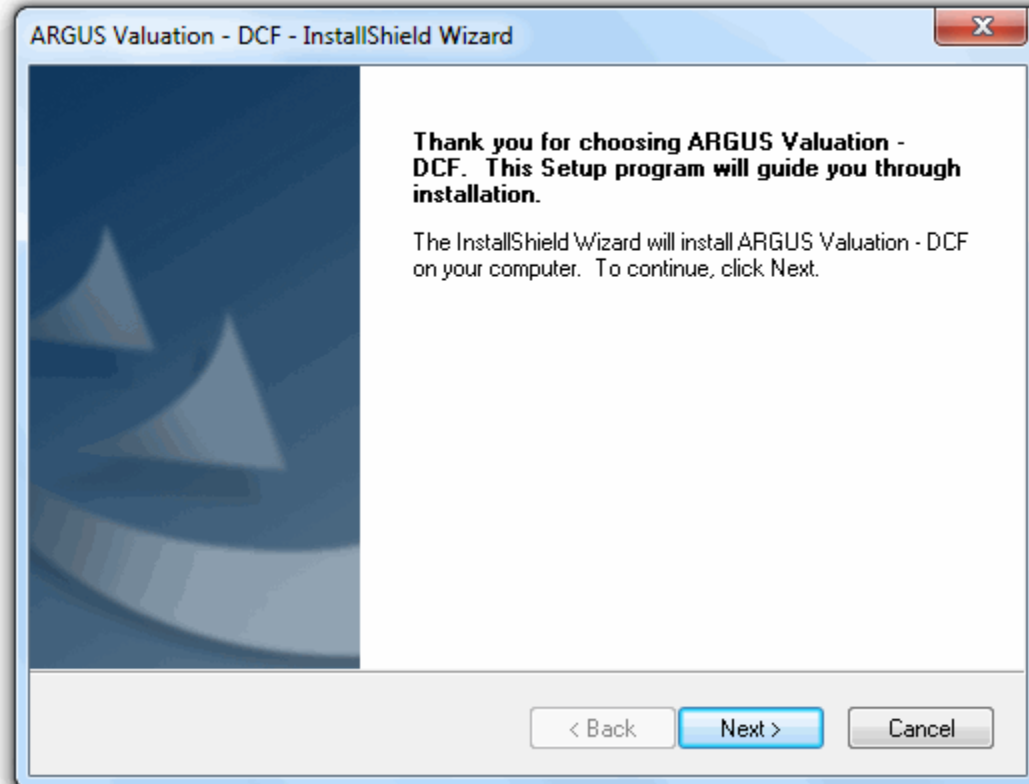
ARGUS Valuation - DCF - InstallShield Wizard

Thank you for choosing ARGUS Valuation - DCF.  This Setup program will guide you through installation.

The InstallShield Wizard will install ARGUS Valuation - DCF on your computer.  To continue, click Next.

< Back   Next >   Cancel